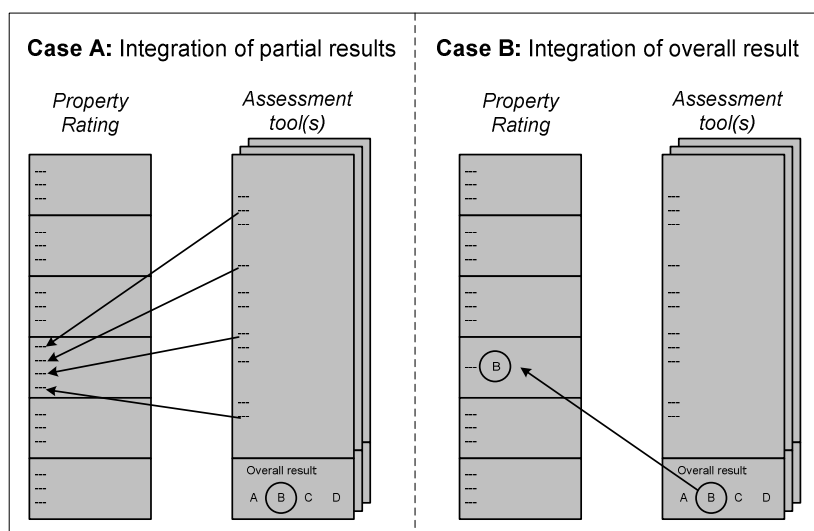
Case A: Integration of partial results

Property Rating

Assessment tool(s)

Overall result

A B C D

Case B: Integration of overall result

Property Rating

Assessment tool(s)

B

Overall result

A B C D